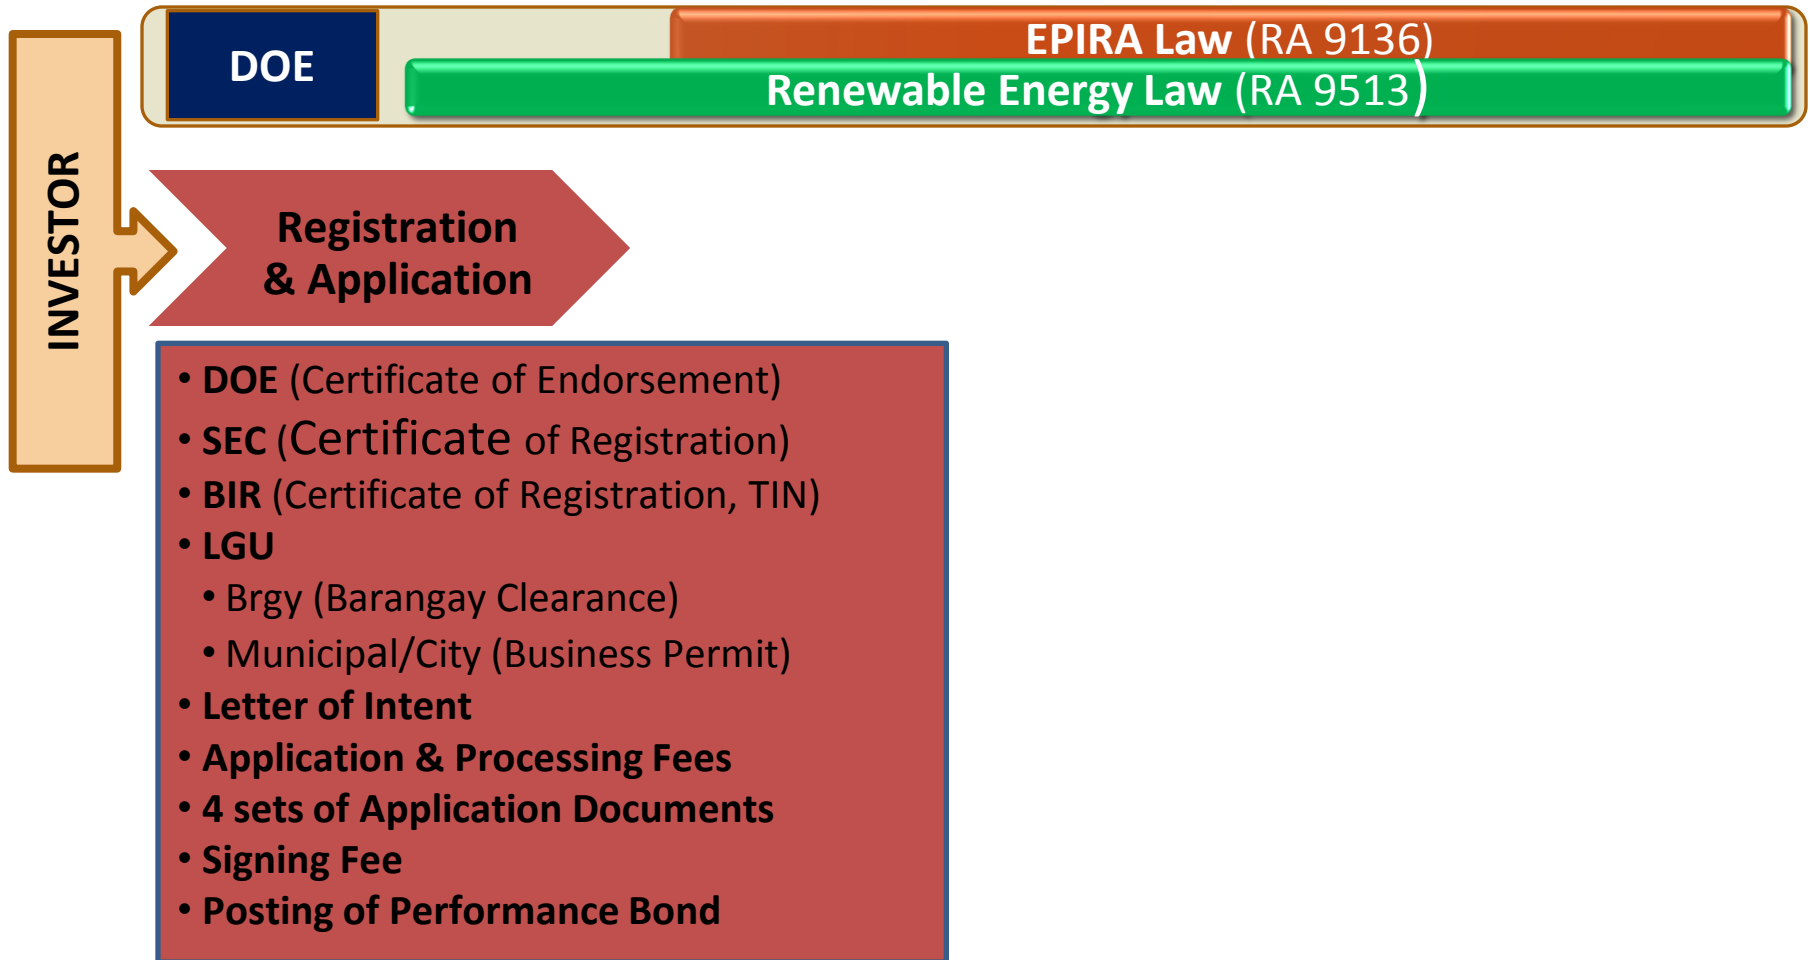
DOE

EPIRA Law (RA 9136)

Renewable Energy Law (RA 9513)

INVESTOR

Registration & Application

• DOE (Certificate of Endorsement)
• SEC (Certificate of Registration)
• BIR (Certificate of Registration, TIN)
• LGU
• Brgy (Barangay Clearance)
• Municipal/City (Business Permit)
• Letter of Intent
• Application & Processing Fees
• 4 sets of Application Documents
• Signing Fee
• Posting of Performance Bond